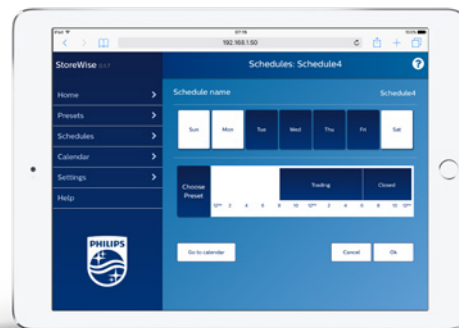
iPad
07:15
100%
192.168.1.50

StoreWise 2.1.7
Schedules: Schedule4
?

Home
Presets
Schedules
Calendar
Settings
Help

Schedule name
Schedule4

Sun
Mon
Tue
Wed
Thu
Fri
Sat

Choose Preset
Trading
Closed
12am 2 4 6 8 10 12pm 2 4 6 8 10 12am

PHILIPS

Go to calendar
Cancel
Ok